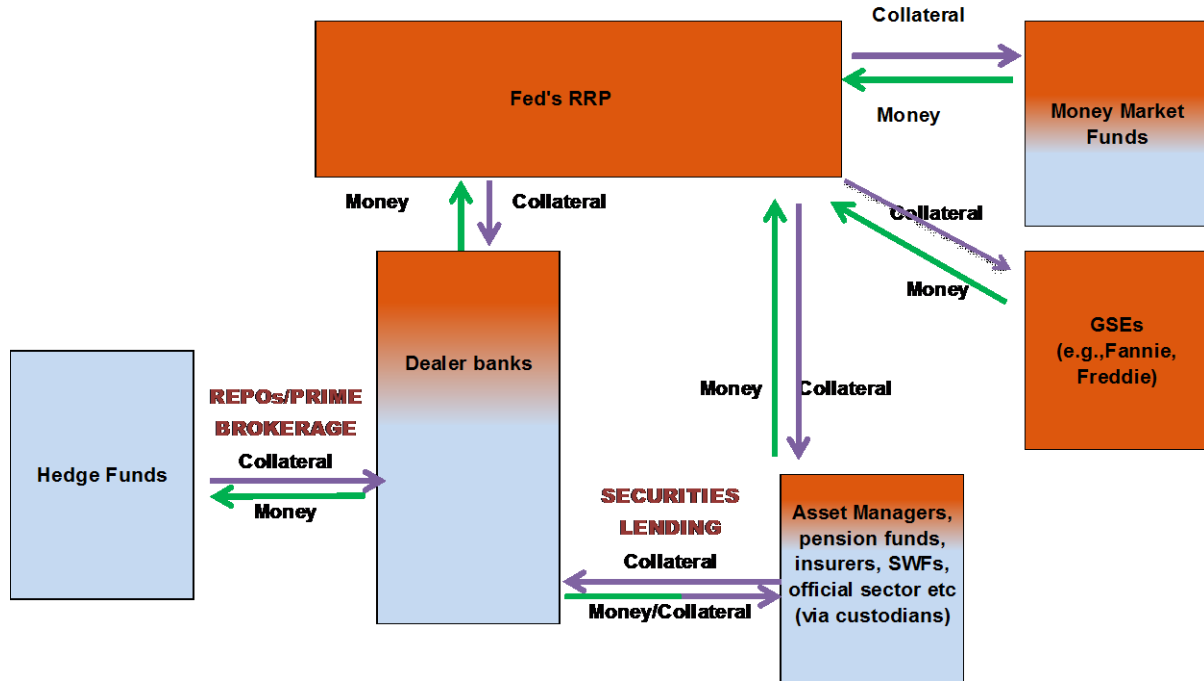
Fed's RRP

Collateral

Money

Money Market Funds

Money

Collateral

Collateral

Money

GSEs (e.g.,Fannie, Freddie)

Dealer banks

Money

Collateral

REPOs/PRIME BROKERAGE

Collateral

Money

Hedge Funds

SECURITIES LENDING

Collateral

Money/Collateral

Asset Managers, pension funds, insurers, SWFs, official sector etc (via custodians)